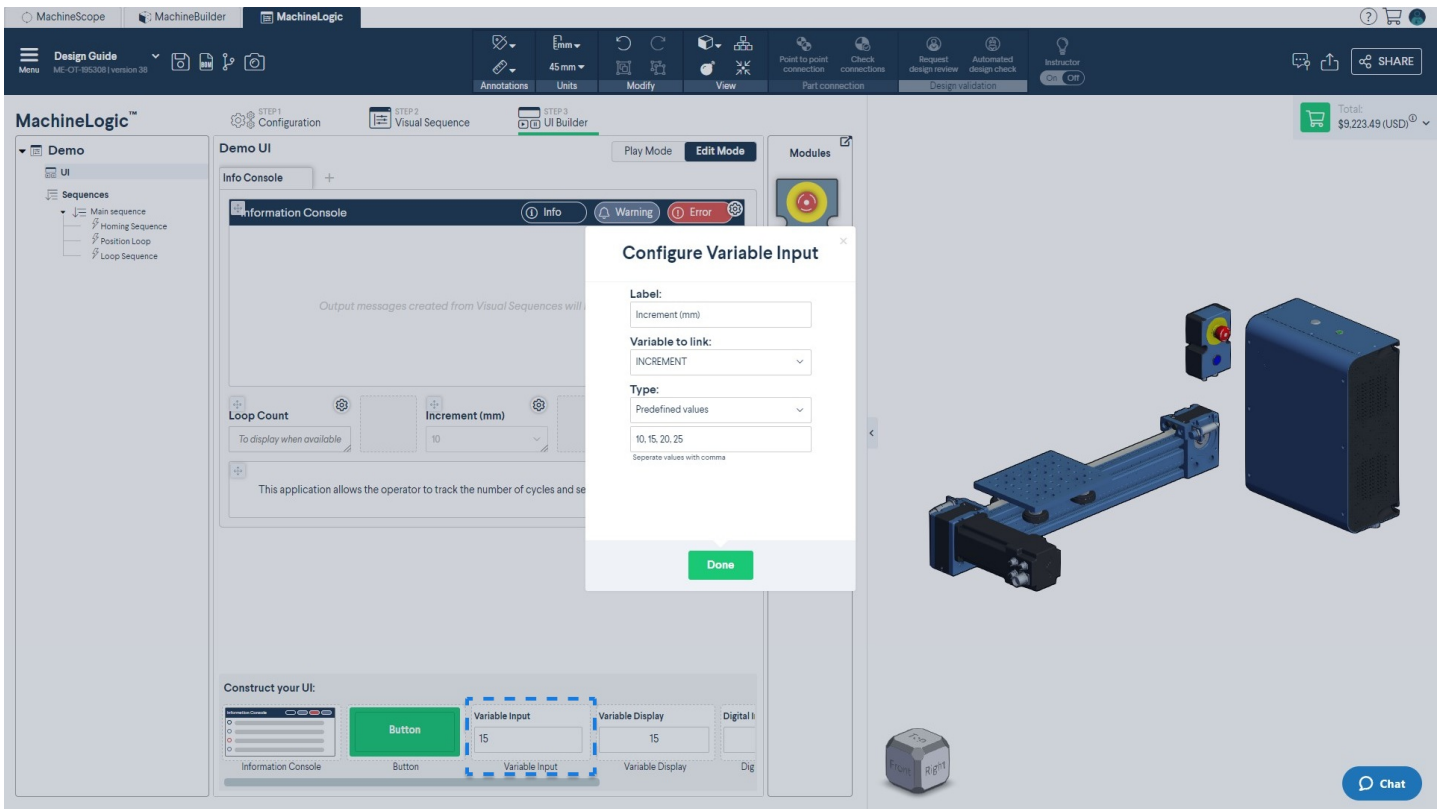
MachineScope MachineBuilder MachineLogic

Menu Design Guide ME-OT-195308 | version 38

Annotations 45 mm Units Modify View

Point to point connection Check connections Part connection

Request design review Automated design check Design validation

Instructor On Off

SHARE

MachineLogic™

STEP 1 Configuration STEP 2 Visual Sequence STEP 3 UI Builder

Total: $9,223.49 (USD)

Demo
UI
Sequences
Main sequence
Homing Sequence
Position Loop
Loop Sequence

Demo UI

Play Mode Edit Mode

Modules

Info Console +

Information Console Info Warning Error

Output messages created from Visual Sequences will

Loop Count
To display when available

Increment (mm)
10

This application allows the operator to track the number of cycles and se

Configure Variable Input

Label:
Increment (mm)

Variable to link:
INCREMENT

Type:
Predefined values

10, 15, 20, 25
Seperate values with comma

Done

Construct your UI:

Information Console

Button
Button

Variable Input
15
Variable Input

Variable Display
15
Variable Display

Digital I
Dig

Front Right Top

Chat